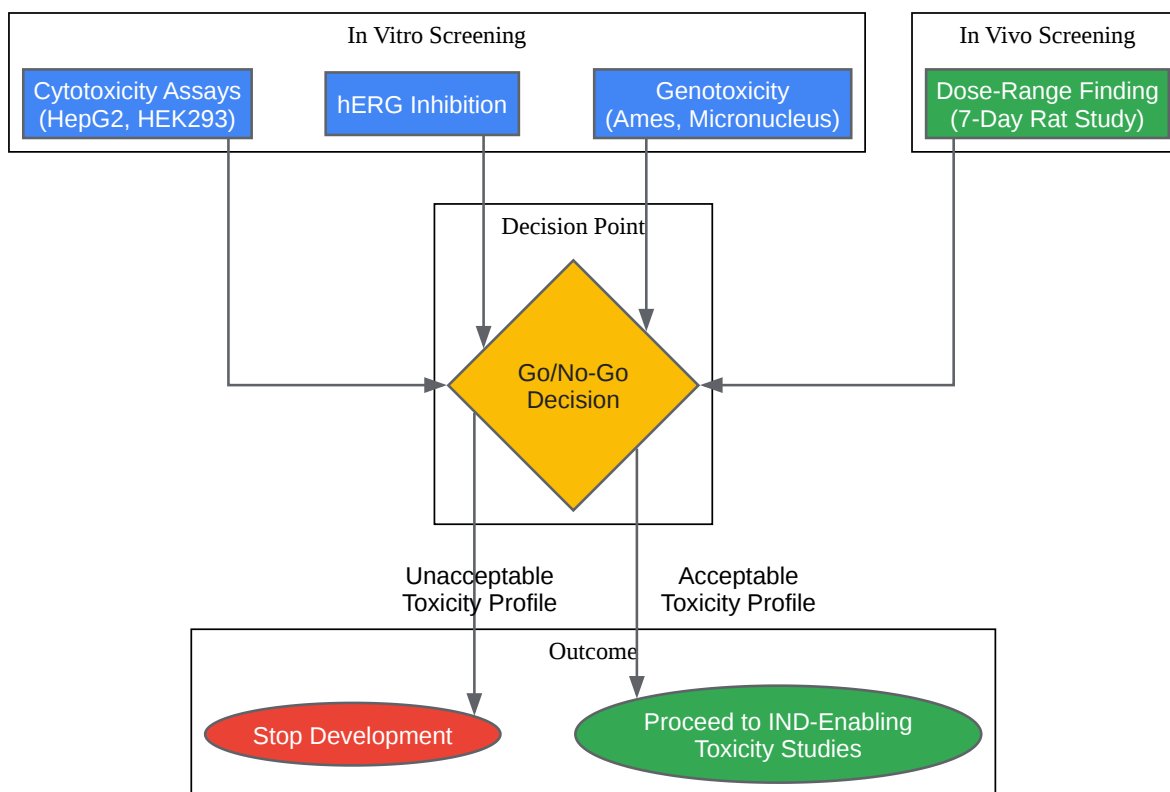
In Vitro Screening

Cytotoxicity Assays (HepG2, HEK293)

hERG Inhibition

Genotoxicity (Ames, Micronucleus)

In Vivo Screening

Dose-Range Finding (7-Day Rat Study)

Decision Point

Go/No-Go Decision

Unacceptable Toxicity Profile

Acceptable Toxicity Profile

Outcome

Stop Development

Proceed to IND-Enabling Toxicity Studies